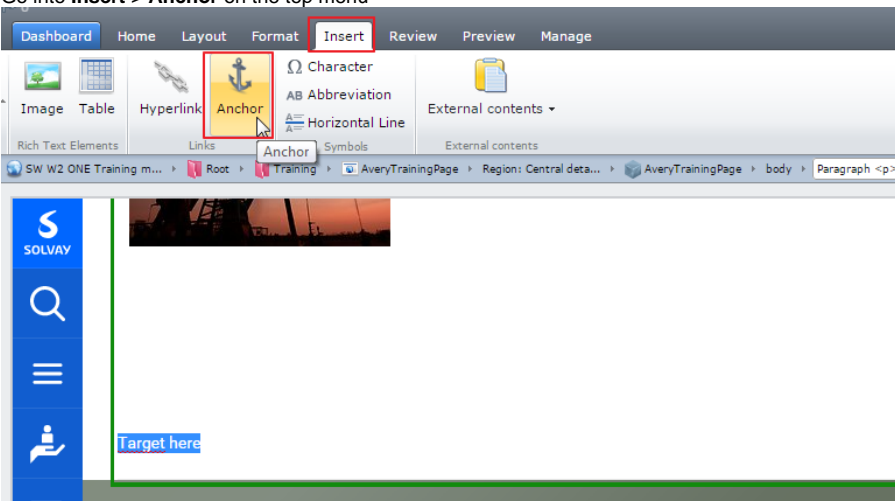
Go into **Insert > Anchor** on the top menu

Dashboard Home Layout Format Insert Review Preview Manage

Image Table
Rich Text Elements

Hyperlink Anchor
Links

Ω Character
AB Abbreviation
Horizontal Line
Symbols

Anchor

External contents ▾
External contents

SW W2 ONE Training m... ▸ Root ▸ Training ▸ AveryTrainingPage ▸ Region: Central deta... ▸ AveryTrainingPage ▸ body ▸ Paragraph <p>

SOLVAY

Target here